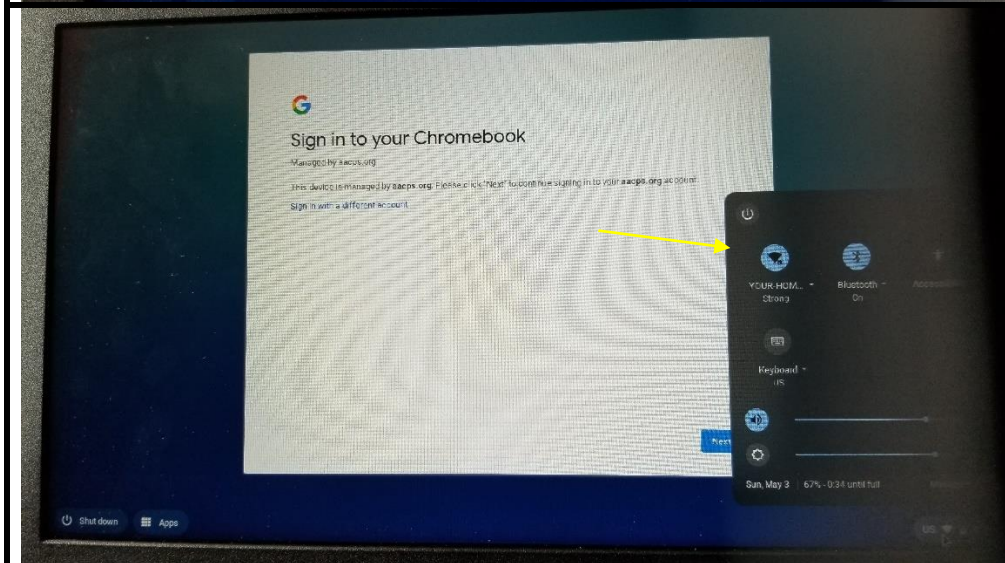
G

Sign in to your Chromebook

Managed by aacps.org

This device is managed by aacps.org. Please click "Next" to continue signing in to your aacps.org account.

Sign in with a different account

Next

YOUR-HOM... Strong

Bluetooth On

Accessibility

Keyboard US

Sun, May 3  67% - 0:34 until full

Shut down

Apps

US